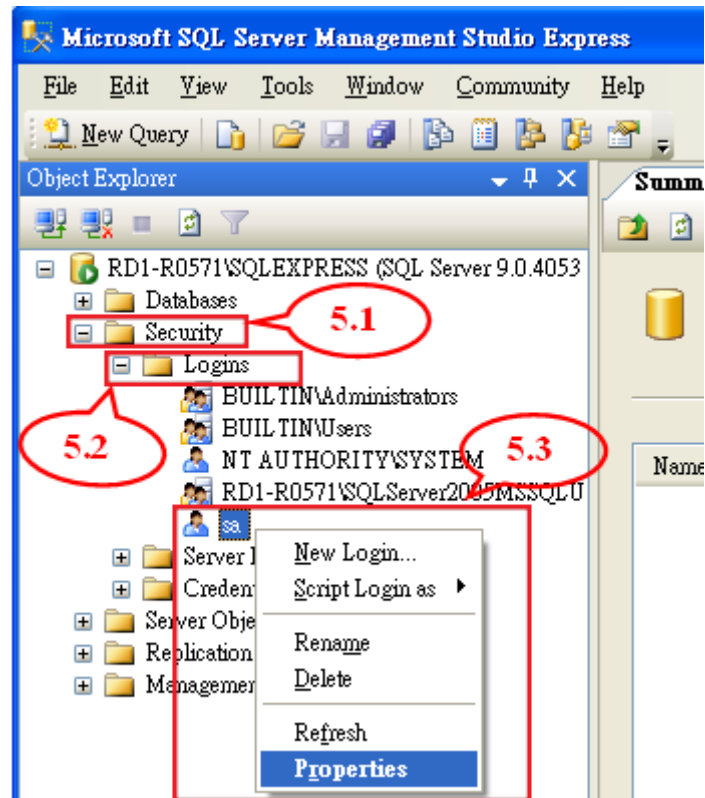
Microsoft SQL Server Management Studio Express

File Edit View Tools Window Community Help

New Query

Object Explorer

Summ

RD1-R0571\SQLEXPRESS (SQL Server 9.0.4053

Databases

Security

5.1

Logins

BUILTIN\Administrators

5.2

BUILTIN\Users

5.3

NT AUTHORITY\SYSTEM

RD1-R0571\SQLServer2005MSSQLU

sa

Server I

Creden

Server Obje

Replication

Managemen

New Login...

Script Login as

Rename

Delete

Refresh

Properties

Name